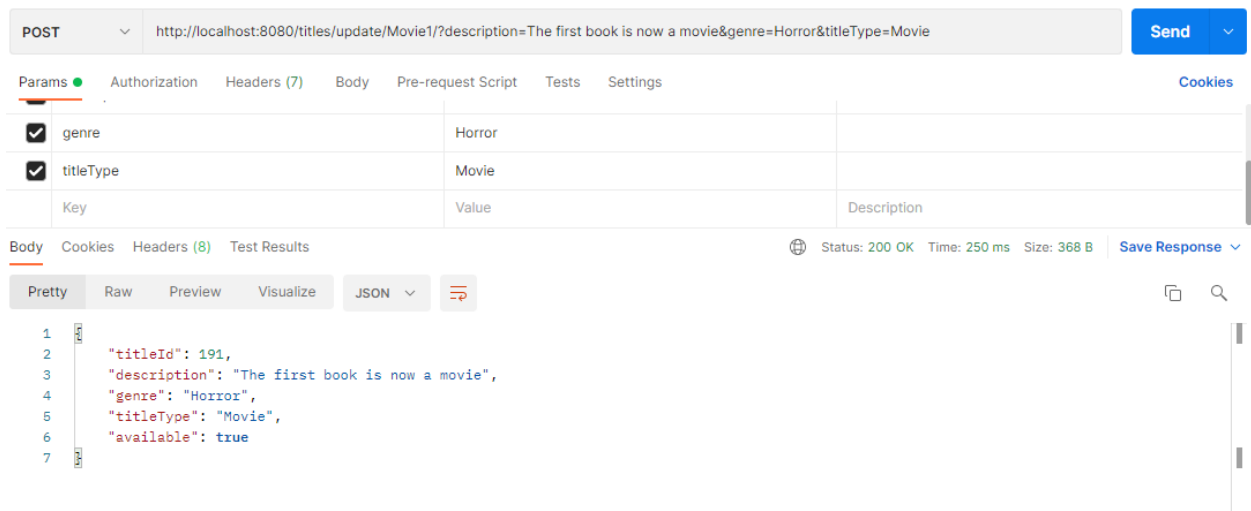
POST http://localhost:8080/titles/update/Movie1/?description=The first book is now a movie&genre=Horror&titleType=Movie Send

Params Authorization Headers (7) Body Pre-request Script Tests Settings Cookies

| | | |
|---|---|---|
| genre | Horror | |
| titleType | Movie | |
| Key | Value | Description |

Body Cookies Headers (8) Test Results Status: 200 OK Time: 250 ms Size: 368 B Save Response

Pretty Raw Preview Visualize JSON

1 {
2 "titleId": 191,
3 "description": "The first book is now a movie",
4 "genre": "Horror",
5 "titleType": "Movie",
6 "available": true
7 }